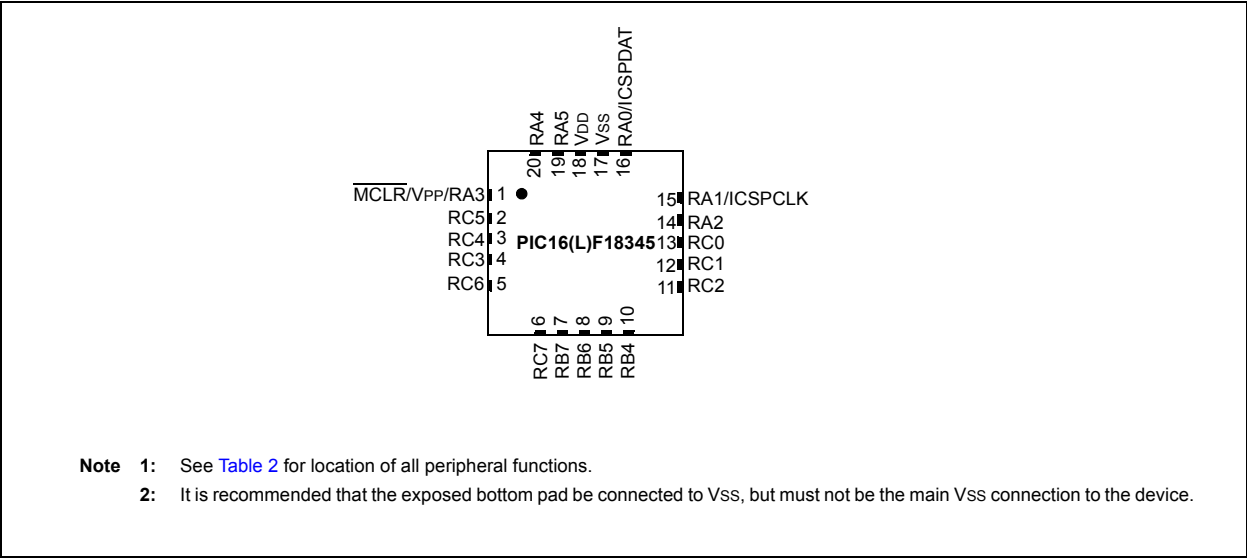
RA4
RA5
VDD
VSS
RA0/ICSPDAT
20
19
18
17
16

$\overline{MCLR}$/VPP/RA3 1
RC5 2
RC4 3
RC3 4
RC6 5

PIC16(L)F18345

15 RA1/ICSPCLK
14 RA2
13 RC0
12 RC1
11 RC2

6
7
8
9
10
RC7
RB7
RB6
RB5
RB4

Note 1: See Table 2 for location of all peripheral functions.

2: It is recommended that the exposed bottom pad be connected to VSS, but must not be the main VSS connection to the device.